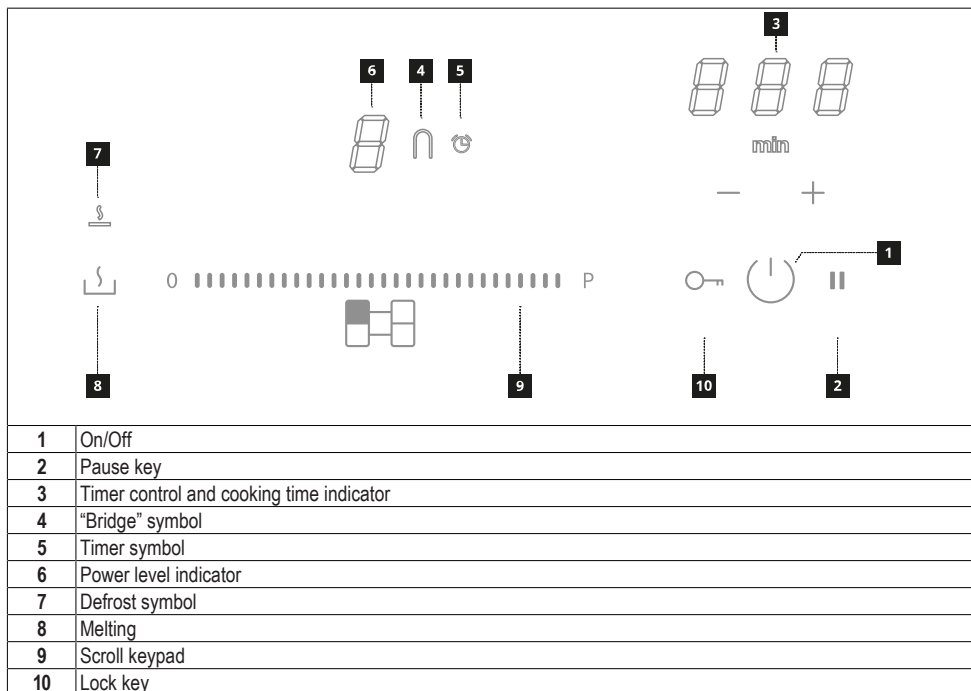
6 4 5 3

min

7

— +

1

0 P

8 9 10 2

| | |
|---|---|
| 1 | On/Off |
| 2 | Pause key |
| 3 | Timer control and cooking time indicator |
| 4 | “Bridge” symbol |
| 5 | Timer symbol |
| 6 | Power level indicator |
| 7 | Defrost symbol |
| 8 | Melting |
| 9 | Scroll keypad |
| 10 | Lock key |